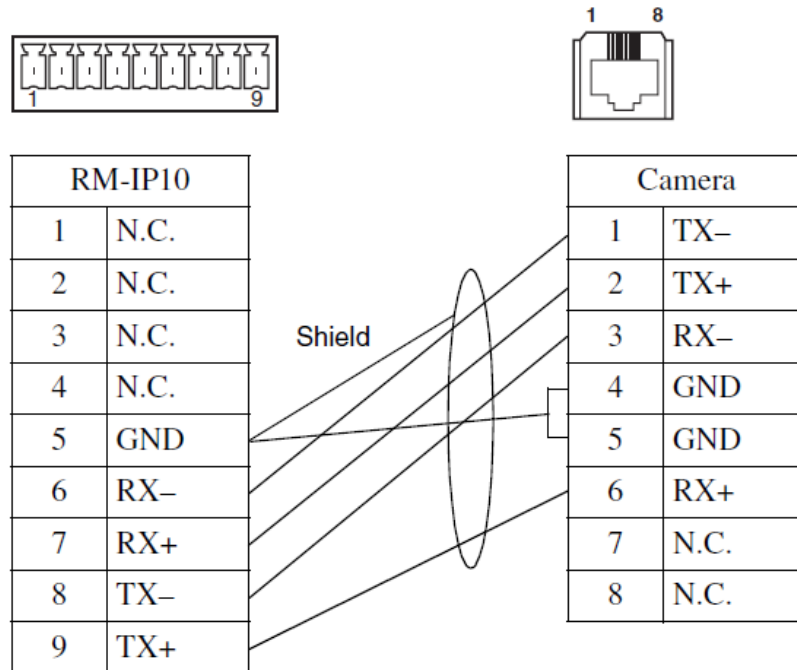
1 9

1 8

| RM-IP10 | |
|---|---|
| 1 | N.C. |
| 2 | N.C. |
| 3 | N.C. |
| 4 | N.C. |
| 5 | GND |
| 6 | RX– |
| 7 | RX+ |
| 8 | TX– |
| 9 | TX+ |

Shield

| Camera | |
|---|---|
| 1 | TX– |
| 2 | TX+ |
| 3 | RX– |
| 4 | GND |
| 5 | GND |
| 6 | RX+ |
| 7 | N.C. |
| 8 | N.C. |